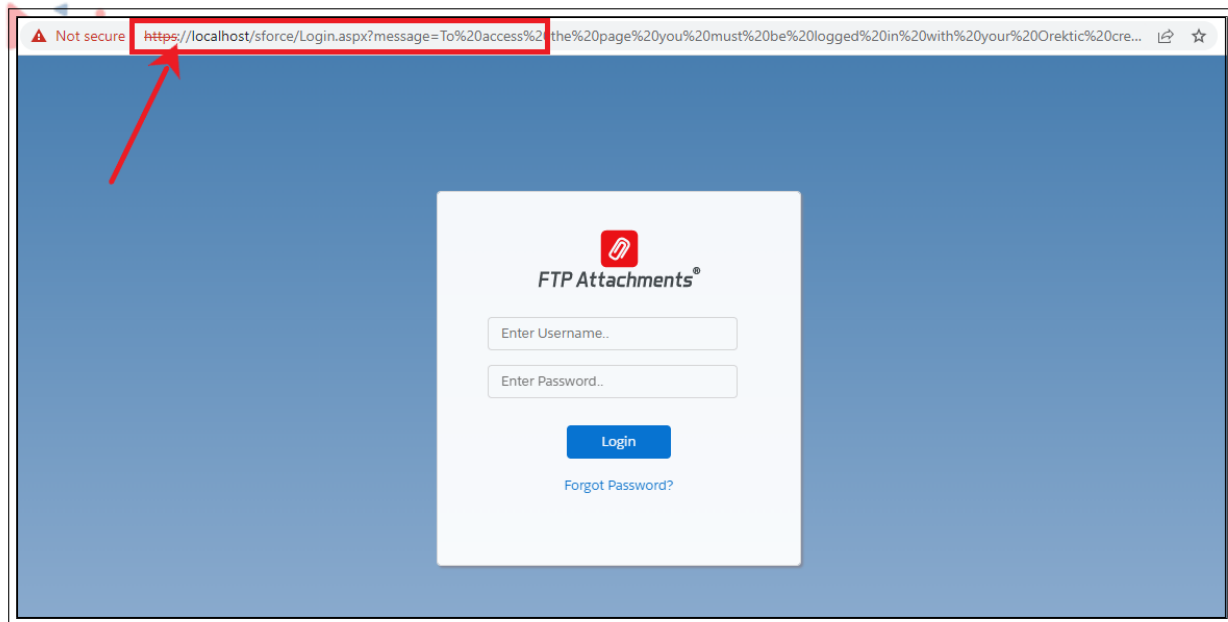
Not secure https://localhost/sforce/Login.aspx?message=To%20access%20the%20page%20you%20must%20be%20logged%20in%20with%20your%20Orektic%20cre...

FTP Attachments®

Enter Username..

Enter Password..

Login

Forgot Password?